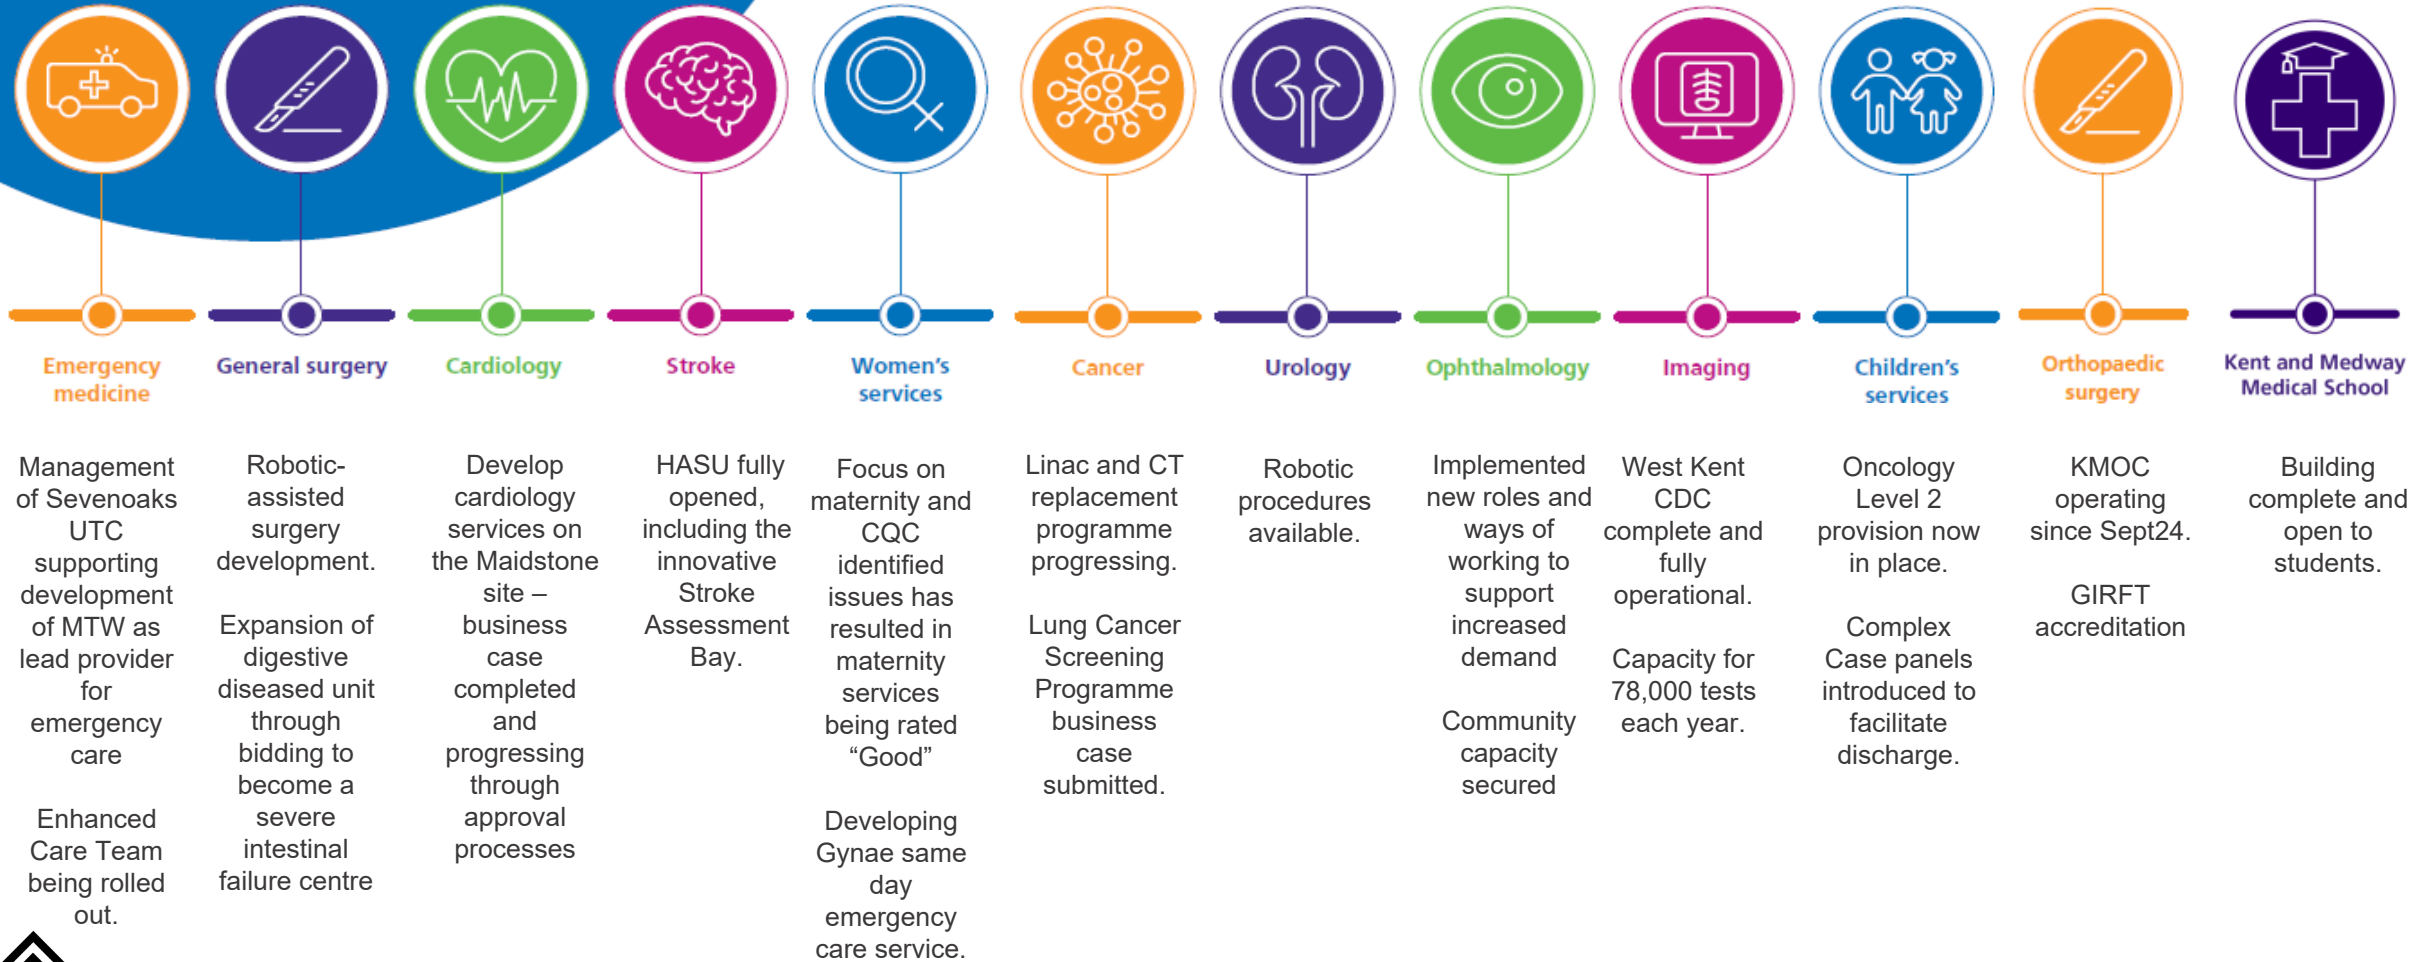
Emergency medicine

Management of Sevenoaks UTC supporting development of MTW as lead provider for emergency care

Enhanced Care Team being rolled out.

General surgery

Robotic-assisted surgery development.

Expansion of digestive diseased unit through bidding to become a severe intestinal failure centre

Cardiology

Develop cardiology services on the Maidstone site – business case completed and progressing through approval processes

Stroke

HASU fully opened, including the innovative Stroke Assessment Bay.

Women's services

Focus on maternity and CQC identified issues has resulted in maternity services being rated "Good"

Developing Gynae same day emergency care service.

Cancer

Linac and CT replacement programme progressing.

Lung Cancer Screening Programme business case submitted.

Urology

Robotic procedures available.

Ophthalmology

Implemented new roles and ways of working to support increased demand

Community capacity secured

Imaging

West Kent CDC complete and fully operational.

Capacity for 78,000 tests each year.

Children's services

Oncology Level 2 provision now in place.

Complex Case panels introduced to facilitate discharge.

Orthopaedic surgery

KMOC operating since Sept24.

GIRFT accreditation

Kent and Medway Medical School

Building complete and open to students.